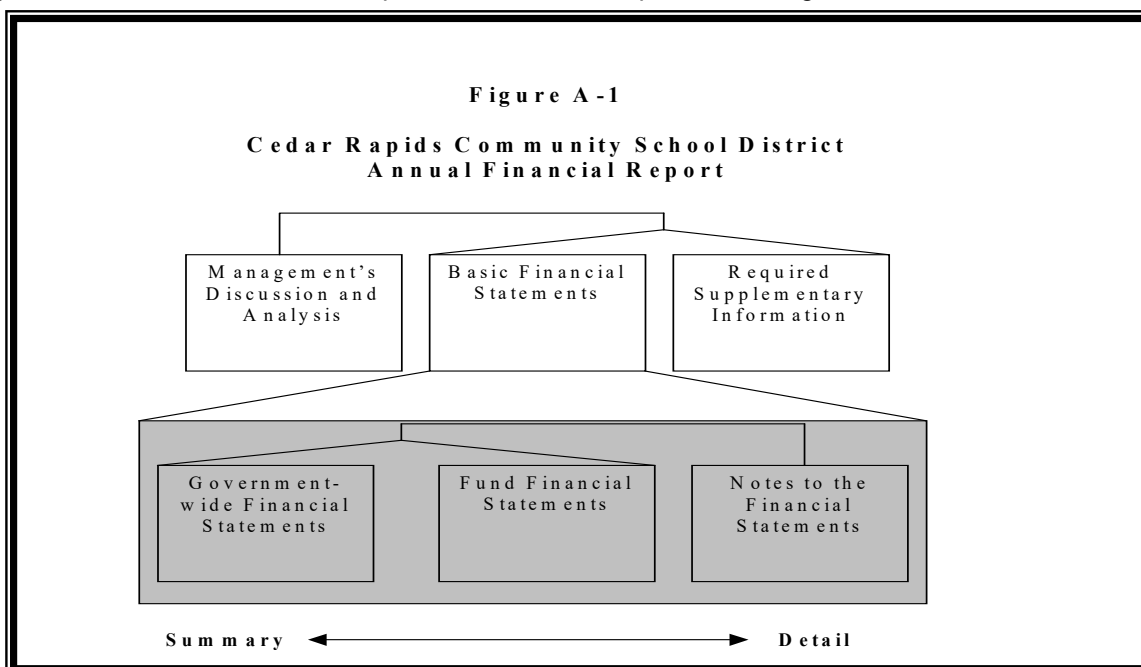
Figure A-1

Cedar Rapids Community School District
Annual Financial Report

Management's Discussion and Analysis

Basic Financial Statements

Required Supplementary Information

Government-wide Financial Statements

Fund Financial Statements

Notes to the Financial Statements

Summary

Detail